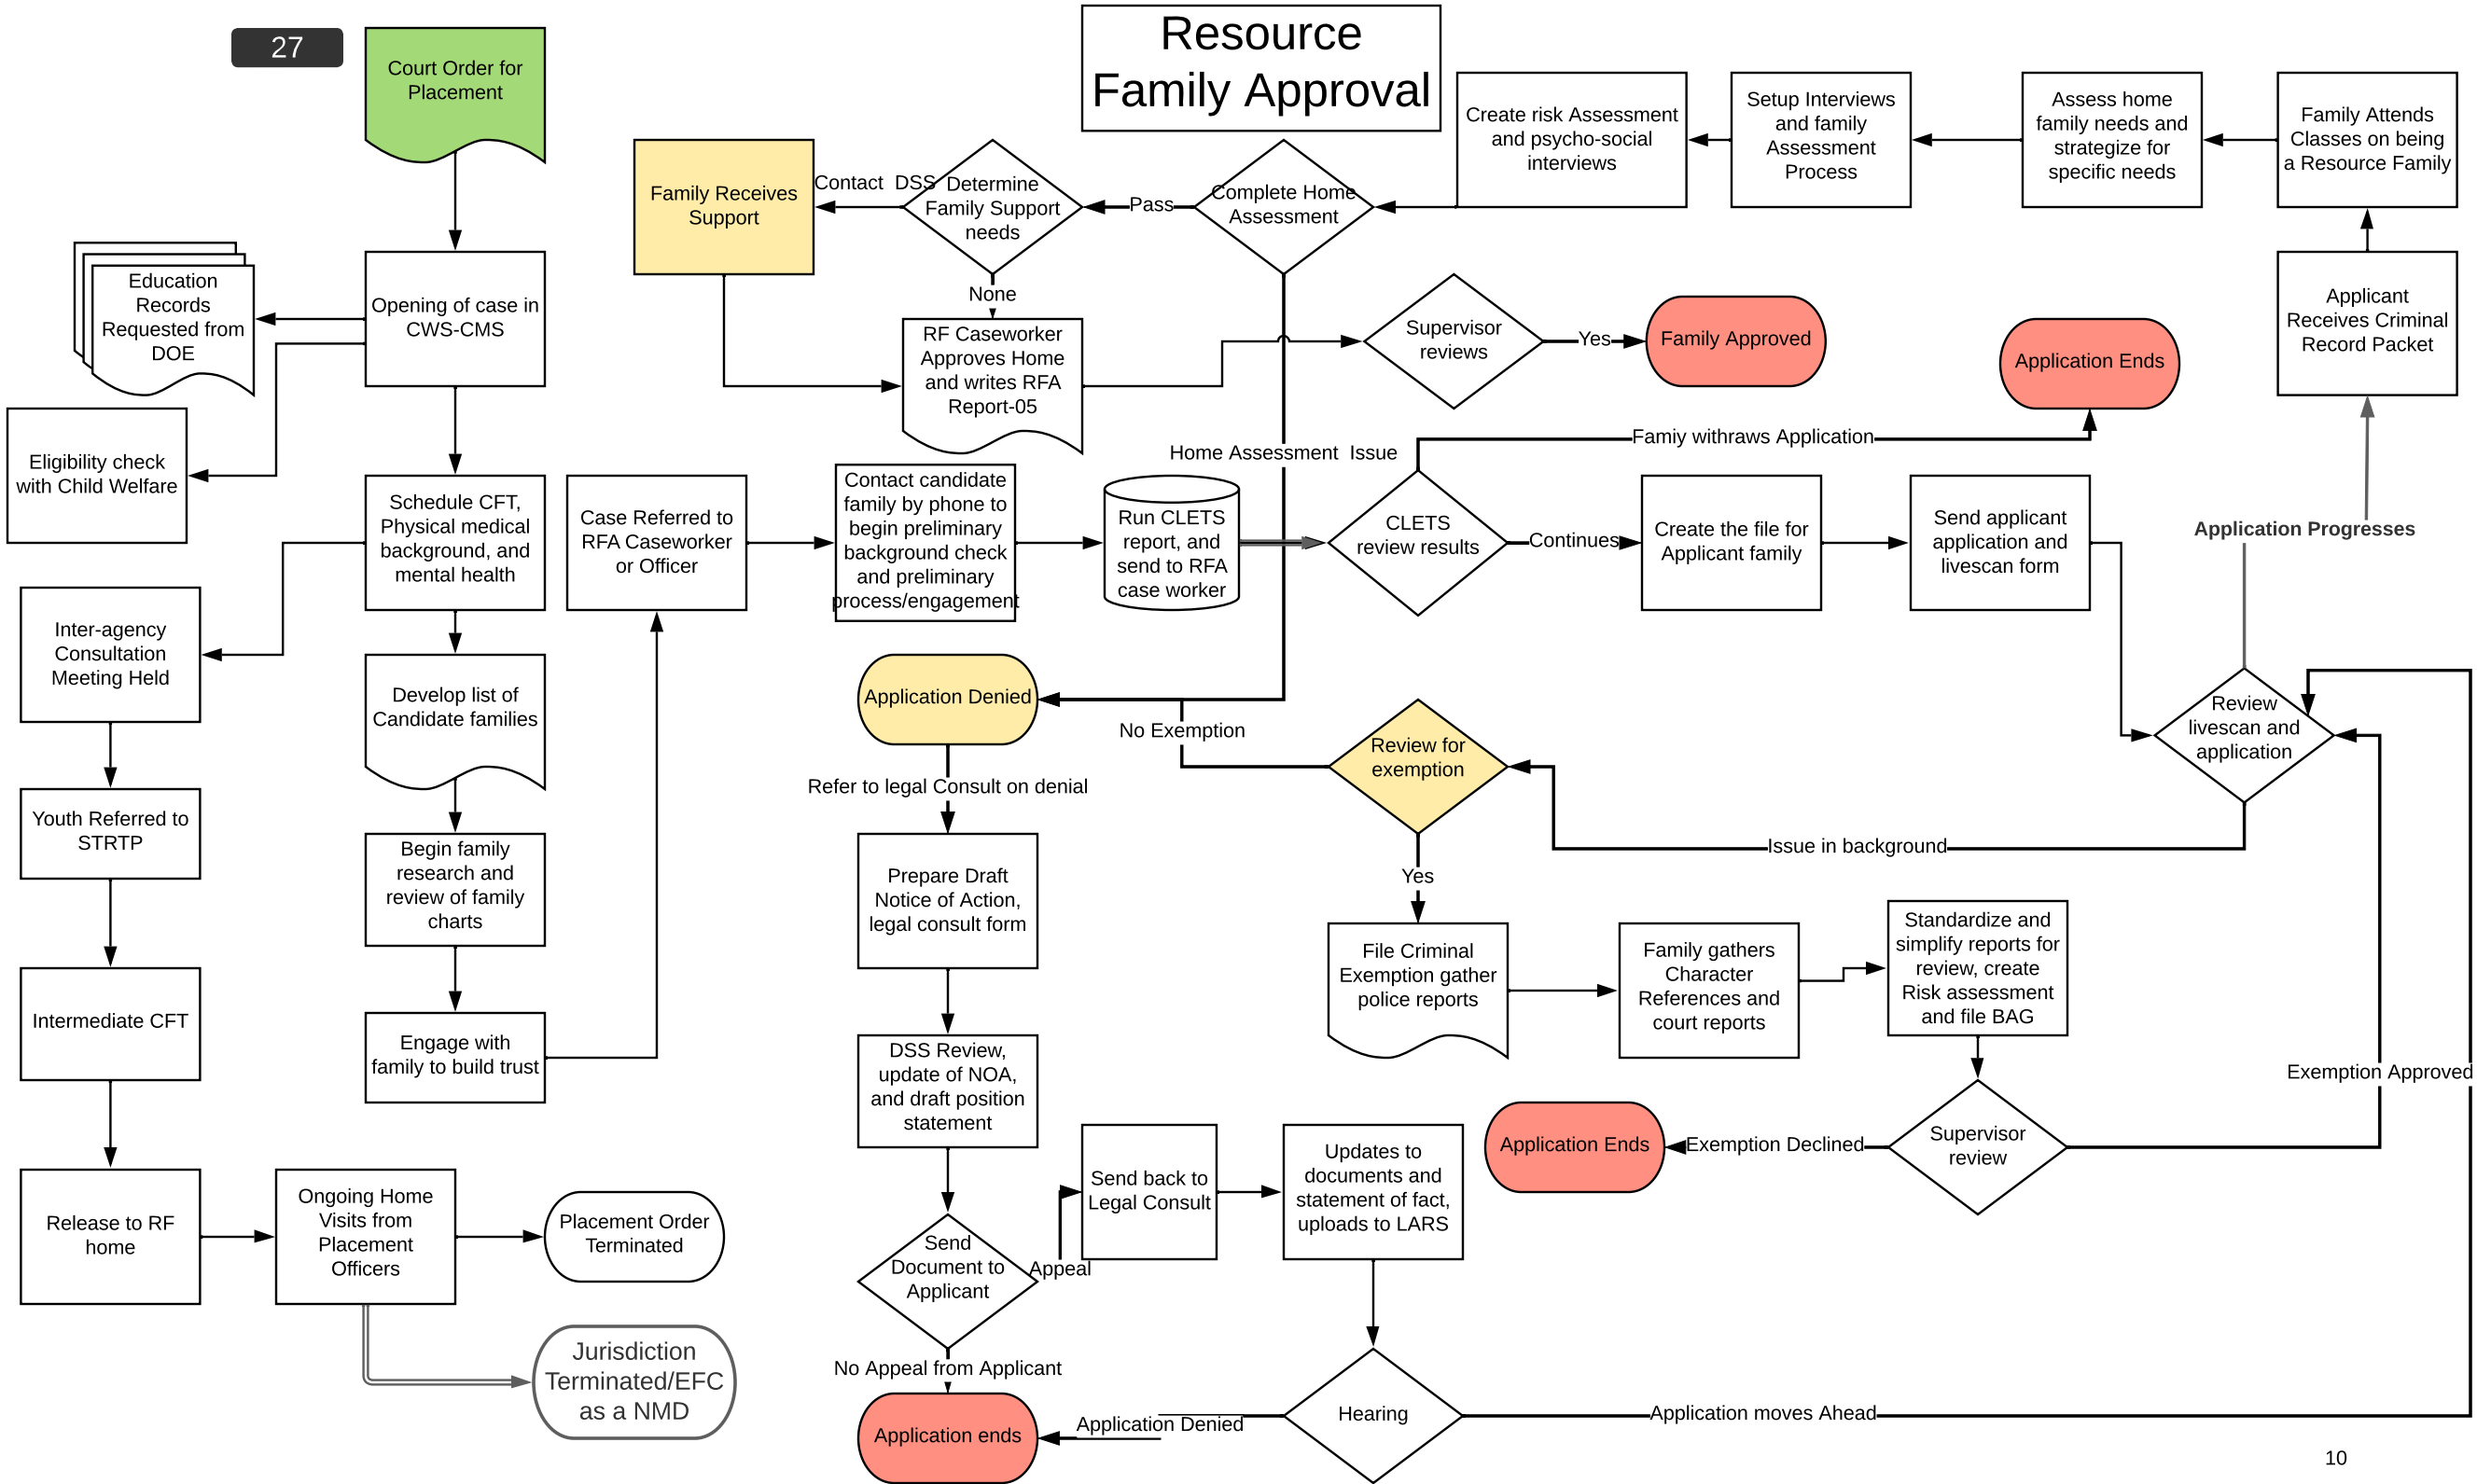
27

Resource Family Approval

Court Order for Placement

Opening of case in CWS-CMS

Education Records Requested from DOE

Eligibility check with Child Welfare

Schedule CFT, Physical medical background, and mental health

Inter-agency Consultation Meeting Held

Youth Referred to STRTP

Intermediate CFT

Release to RF home

Ongoing Home Visits from Placement Officers

Placement Order Terminated

Jurisdiction Terminated/EFC as a NMD

Develop list of Candidate families

Begin family research and review of family charts

Engage with family to build trust

Case Referred to RFA Caseworker or Officer

Contact candidate family by phone to begin preliminary background check and preliminary process/engagement

Run CLETS report, and send to RFA case worker

CLETS review results

Home Assessment Issue

Continues

Create the file for Applicant family

Send applicant application and livescan form

Famiy withraws Application

Application Ends

Application Progresses

Review livescan and application

Issue in background

Review for exemption

No Exemption

Yes

File Criminal Exemption gather police reports

Family gathers Character References and court reports

Standardize and simplify reports for review, create Risk assessment and file BAG

Supervisor review

Exemption Declined

Application Ends

Exemption Approved

Family Receives Support

Contact DSS

Determine Family Support needs

Pass

Complete Home Assessment

None

RF Caseworker Approves Home and writes RFA Report-05

Supervisor reviews

Yes

Family Approved

Create risk Assessment and psycho-social interviews

Setup Interviews and family Assessment Process

Assess home family needs and strategize for specific needs

Family Attends Classes on being a Resource Family

Applicant Receives Criminal Record Packet

Application Denied

Refer to legal Consult on denial

Prepare Draft Notice of Action, legal consult form

DSS Review, update of NOA, and draft position statement

Send Document to Applicant

Appeal

Send back to Legal Consult

Updates to documents and statement of fact, uploads to LARS

No Appeal from Applicant

Application ends

Application Denied

Hearing

Application moves Ahead

10